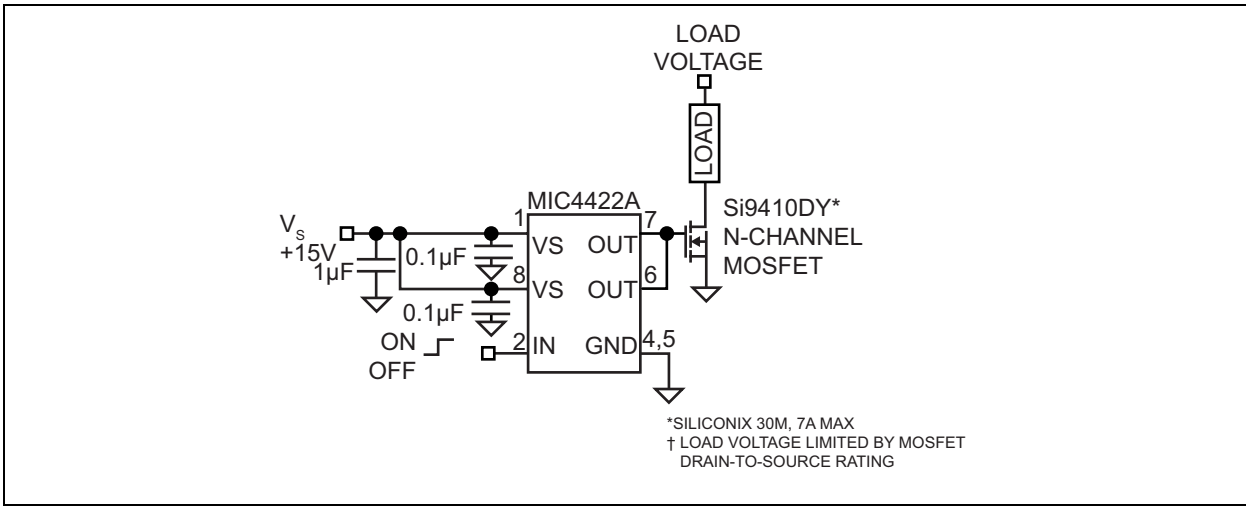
LOAD
VOLTAGE

LOAD

MIC4422A

$V_S$
+15V

1μF

0.1μF

0.1μF

1 VS
8 VS
2 IN

OUT 7
OUT 6
GND 4,5

Si9410DY*
N-CHANNEL
MOSFET

ON
OFF

*SILICONIX 30M, 7A MAX
† LOAD VOLTAGE LIMITED BY MOSFET DRAIN-TO-SOURCE RATING